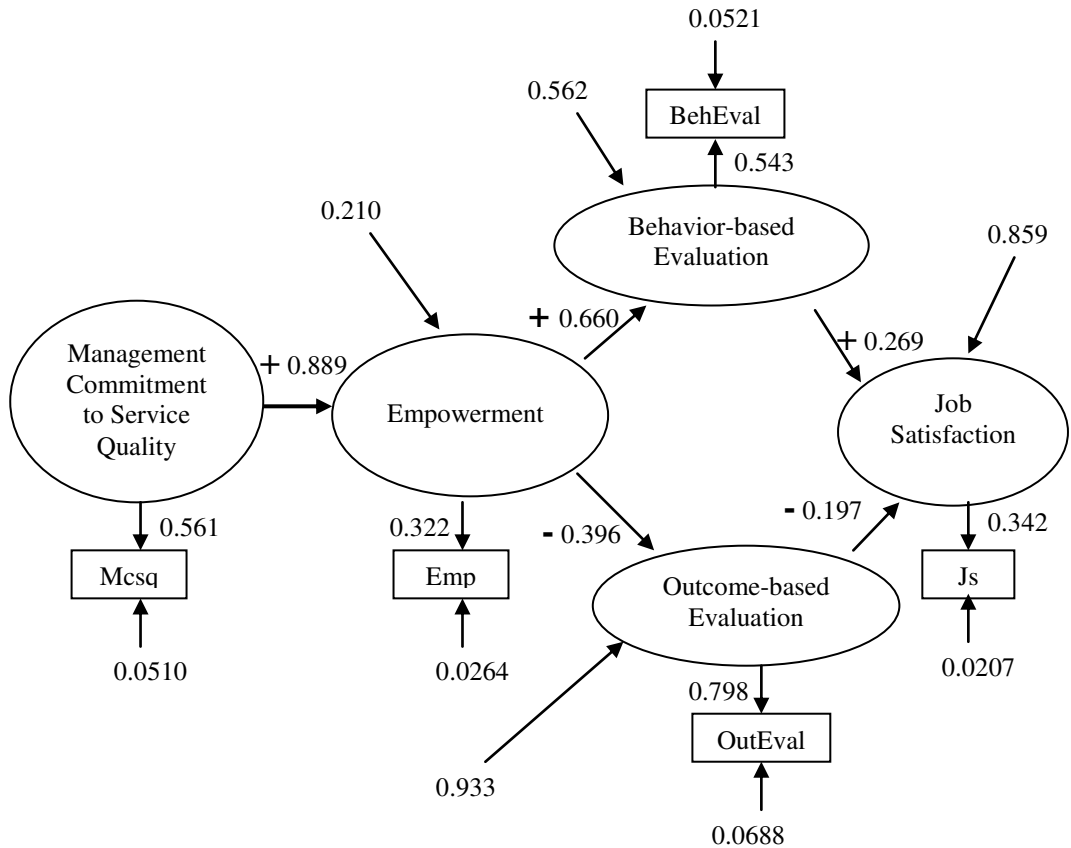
0.0521

0.562

BehEval

0.543

0.210

Behavior-based Evaluation

0.859

+ 0.660

+ 0.269

Management Commitment to Service Quality

+ 0.889

Empowerment

Job Satisfaction

0.561

0.322

- 0.396

- 0.197

0.342

Mcsq

Emp

Outcome-based Evaluation

Js

0.0510

0.0264

0.0207

0.798

OutEval

0.933

0.0688